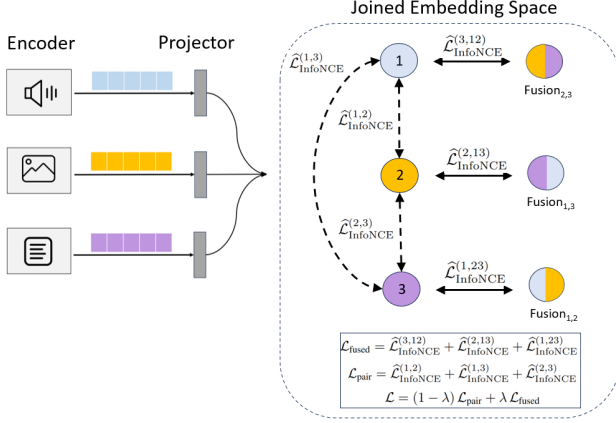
Joined Embedding Space

Encoder

Projector

$\widehat{\mathcal{L}}^{(1,3)}_{\text{InfoNCE}}$

1

$\widehat{\mathcal{L}}^{(3,12)}_{\text{InfoNCE}}$

Fusion$_{2,3}$

$\widehat{\mathcal{L}}^{(1,2)}_{\text{InfoNCE}}$

2

$\widehat{\mathcal{L}}^{(2,13)}_{\text{InfoNCE}}$

Fusion$_{1,3}$

$\widehat{\mathcal{L}}^{(2,3)}_{\text{InfoNCE}}$

3

$\widehat{\mathcal{L}}^{(1,23)}_{\text{InfoNCE}}$

Fusion$_{1,2}$

$\mathcal{L}_{\text{fused}} = \widehat{\mathcal{L}}^{(3,12)}_{\text{InfoNCE}} + \widehat{\mathcal{L}}^{(2,13)}_{\text{InfoNCE}} + \widehat{\mathcal{L}}^{(1,23)}_{\text{InfoNCE}}$
$\mathcal{L}_{\text{pair}} = \widehat{\mathcal{L}}^{(1,2)}_{\text{InfoNCE}} + \widehat{\mathcal{L}}^{(1,3)}_{\text{InfoNCE}} + \widehat{\mathcal{L}}^{(2,3)}_{\text{InfoNCE}}$
$\mathcal{L} = (1-\lambda)\,\mathcal{L}_{\text{pair}} + \lambda\,\mathcal{L}_{\text{fused}}$